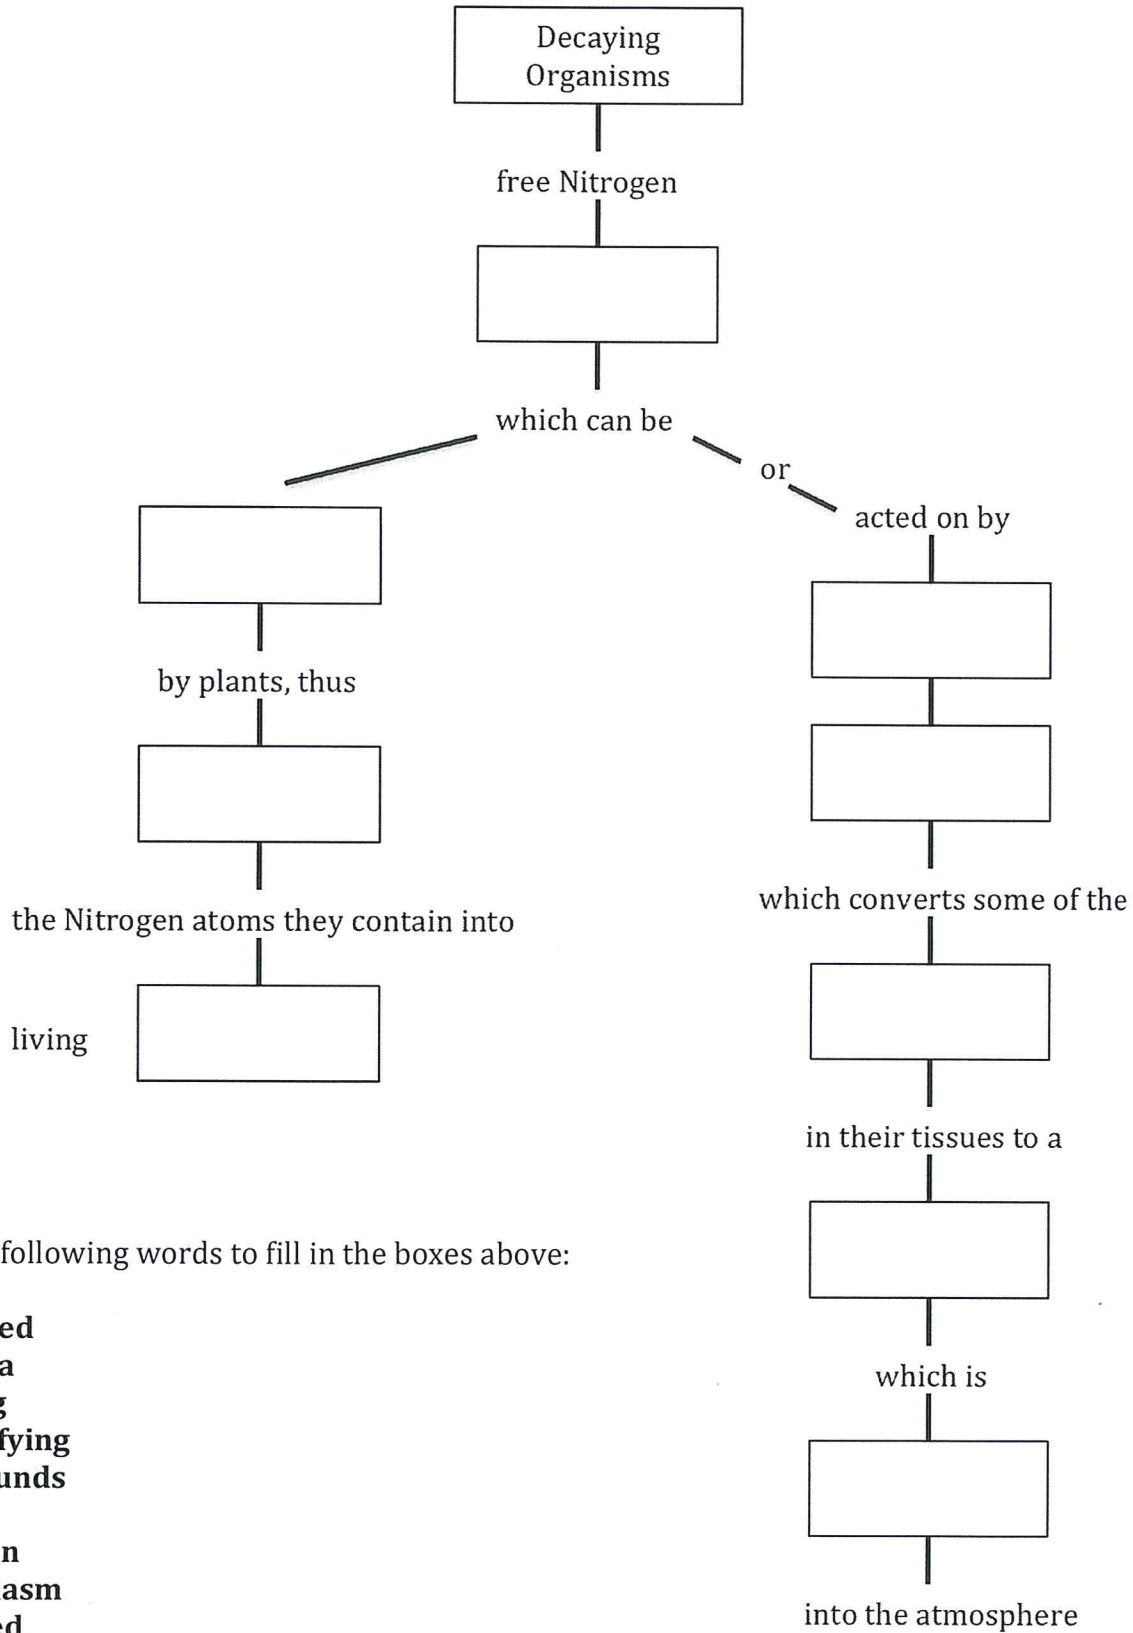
Decaying Organisms

free Nitrogen

which can be

or

acted on by

by plants, thus

the Nitrogen atoms they contain into

living

which converts some of the

in their tissues to a

which is

into the atmosphere

following words to fill in the boxes above:

ed
a
g
fying
unds

n
asm
ed